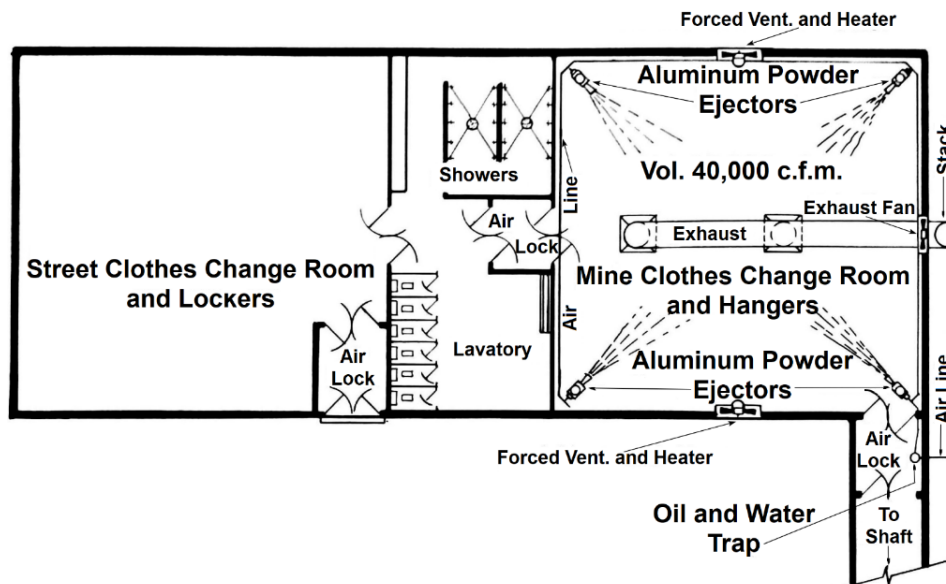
Forced Vent. and Heater

Aluminum Powder Ejectors

Stack

Showers

Vol. 40,000 c.f.m.

Air Line

Air Lock

Exhaust

Exhaust Fan

Street Clothes Change Room and Lockers

Mine Clothes Change Room and Hangers

Air Lock

Lavatory

Aluminum Powder Ejectors

Air Line

Air Lock

Forced Vent. and Heater

Oil and Water Trap

To Shaft